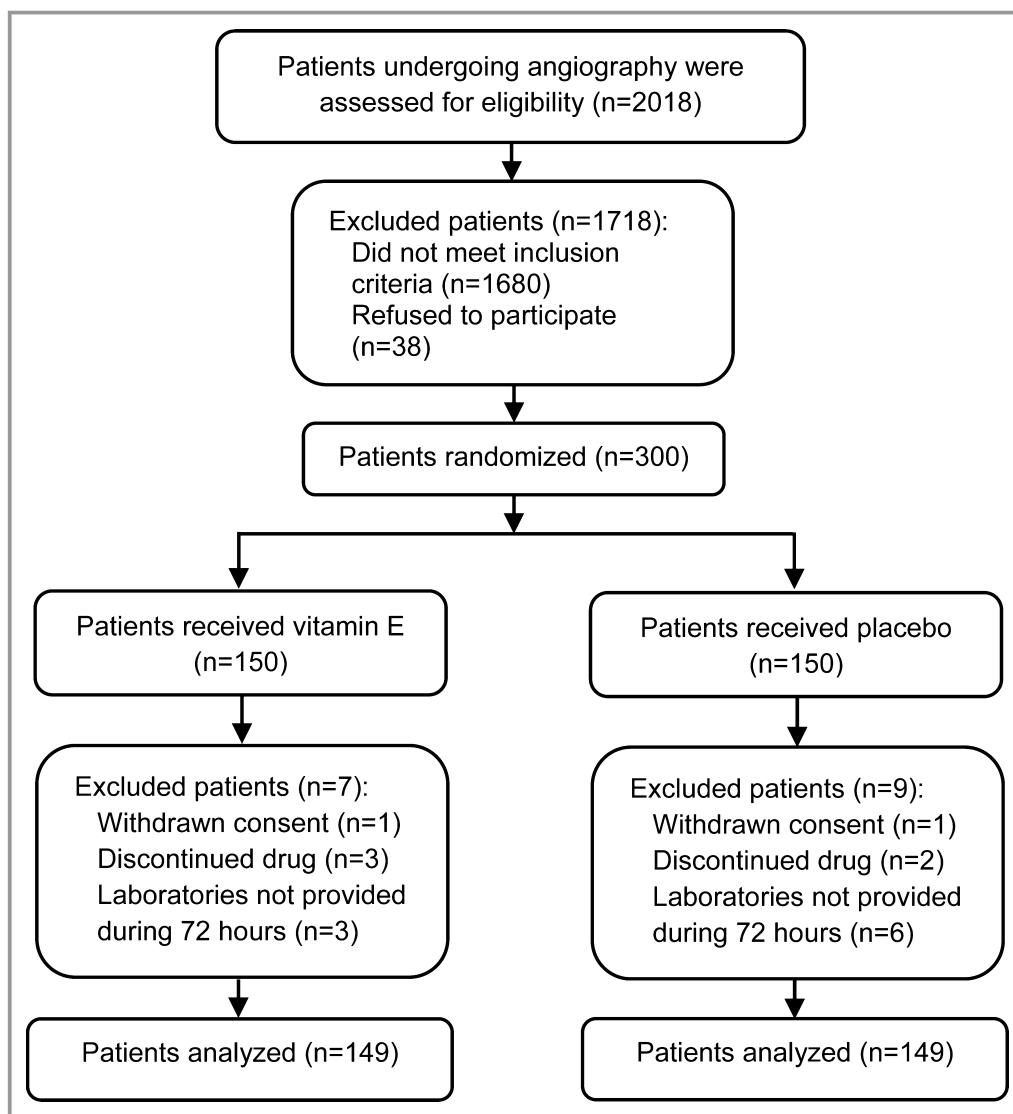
Patients undergoing angiography were assessed for eligibility (n=2018)

Excluded patients (n=1718):
Did not meet inclusion criteria (n=1680)
Refused to participate (n=38)

Patients randomized (n=300)

Patients received vitamin E (n=150)

Excluded patients (n=7):
Withdrawn consent (n=1)
Discontinued drug (n=3)
Laboratories not provided during 72 hours (n=3)

Patients analyzed (n=149)

Patients received placebo (n=150)

Excluded patients (n=9):
Withdrawn consent (n=1)
Discontinued drug (n=2)
Laboratories not provided during 72 hours (n=6)

Patients analyzed (n=149)